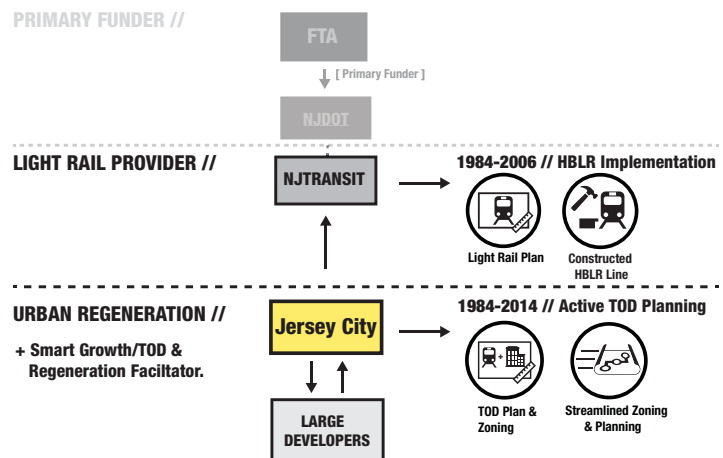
PRIMARY FUNDER //

FTA

[ Primary Funder ]

NJDOT

LIGHT RAIL PROVIDER //

NJTRANSIT

1984-2006 // HBLR Implementation

Light Rail Plan

Constructed HBLR Line

URBAN REGENERATION //

+ Smart Growth/TOD & Regeneration Faciltator.

Jersey City

1984-2014 // Active TOD Planning

TOD Plan & Zoning

Streamlined Zoning & Planning

LARGE DEVELOPERS